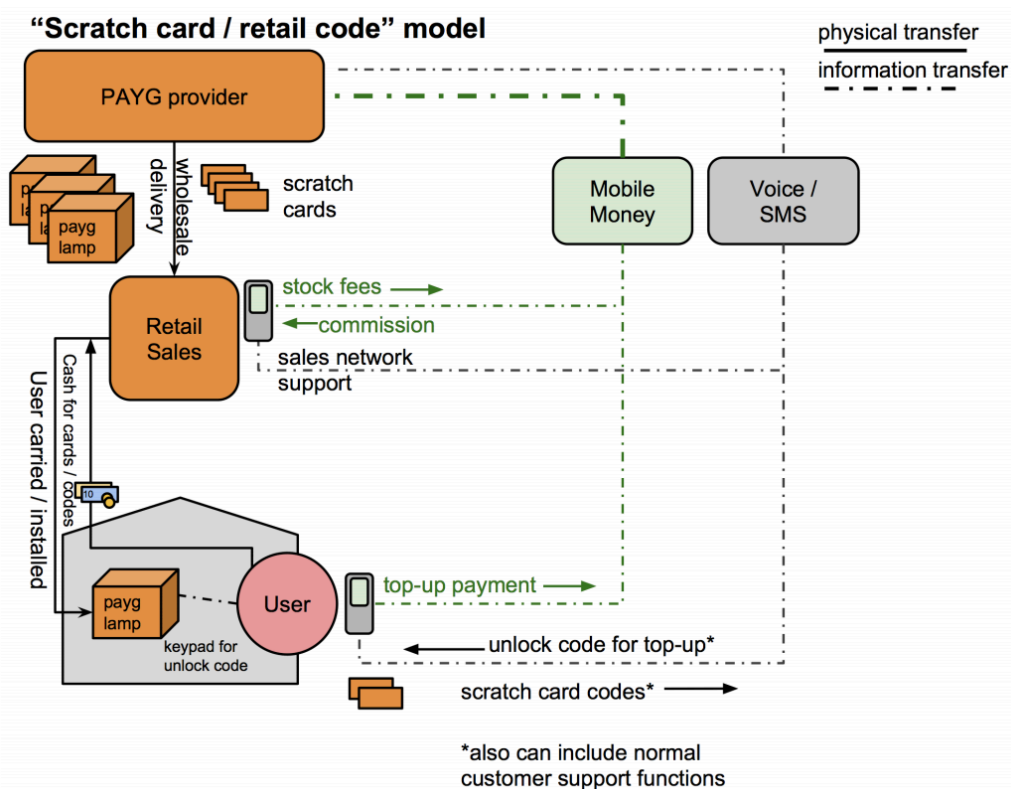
"Scratch card / retail code" model

physical transfer

information transfer

PAYG provider

wholesale delivery

scratch cards

payg lamp

Mobile Money

Voice / SMS

Retail Sales

stock fees

commission

sales network support

User carried / installed

Cash for cards / codes

10

payg lamp

User

keypad for unlock code

top-up payment

unlock code for top-up*

scratch card codes*

*also can include normal customer support functions